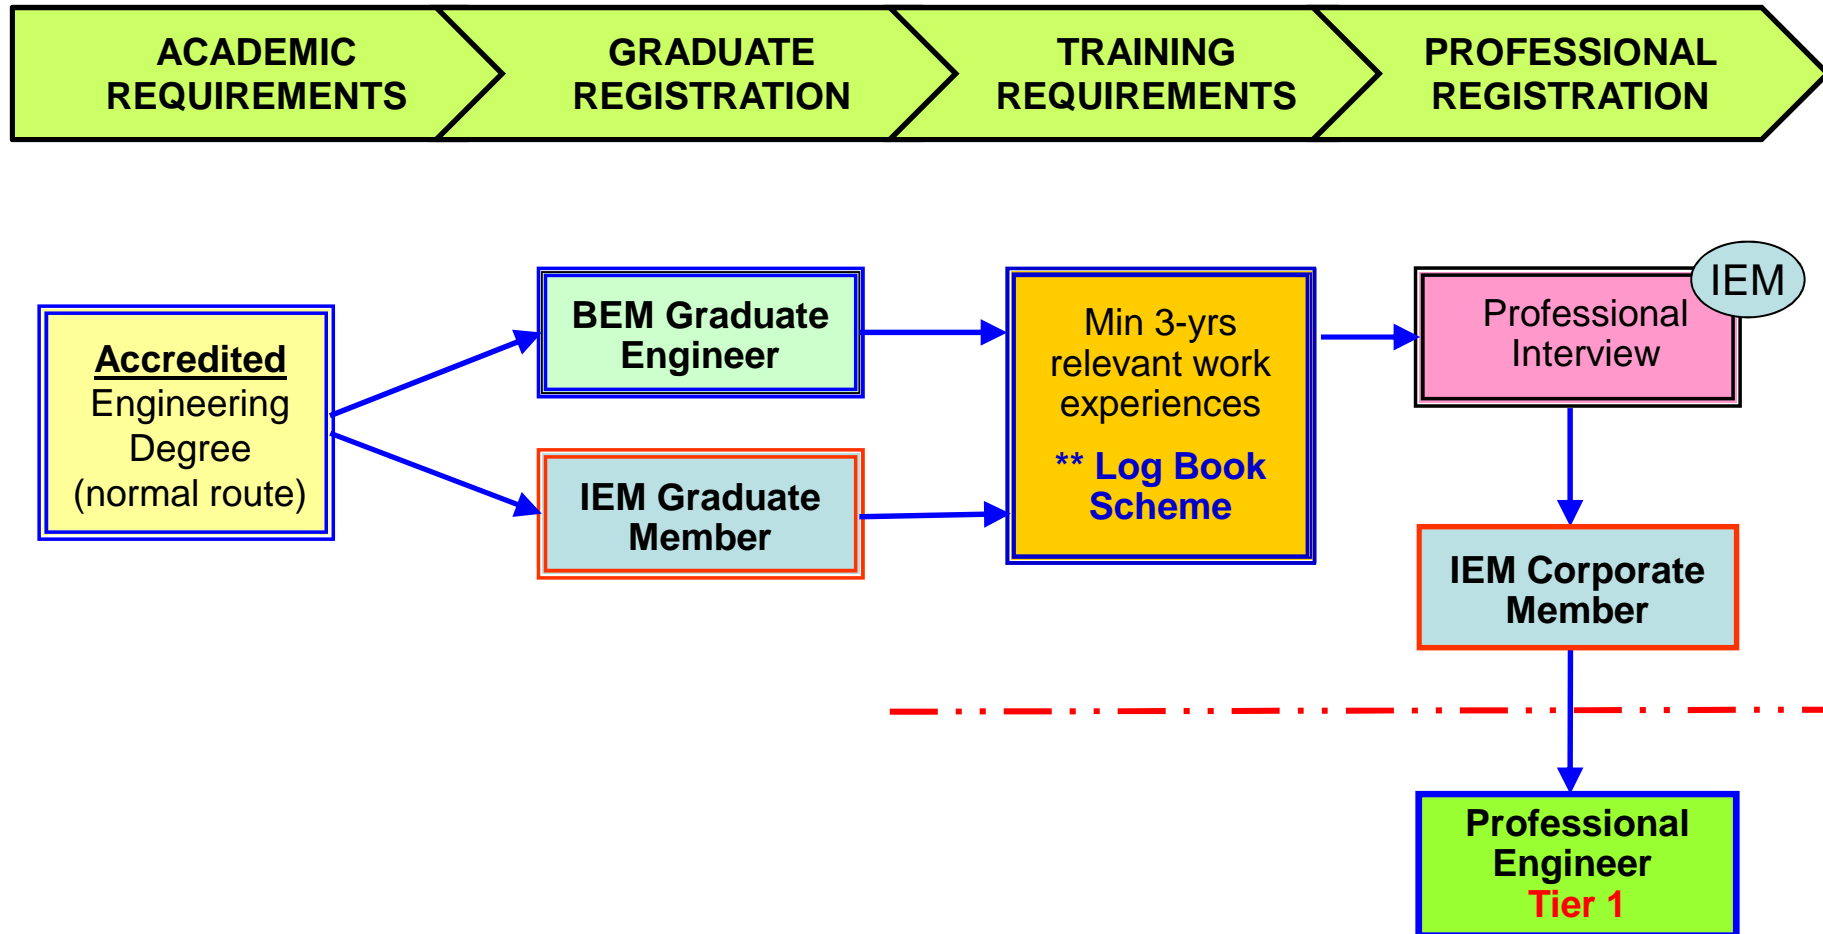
ACADEMIC REQUIREMENTS

GRADUATE REGISTRATION

TRAINING REQUIREMENTS

PROFESSIONAL REGISTRATION

Accredited Engineering Degree (normal route)

BEM Graduate Engineer

IEM Graduate Member

Min 3-yrs relevant work experiences

** Log Book Scheme

IEM

Professional Interview

IEM Corporate Member

Professional Engineer Tier 1